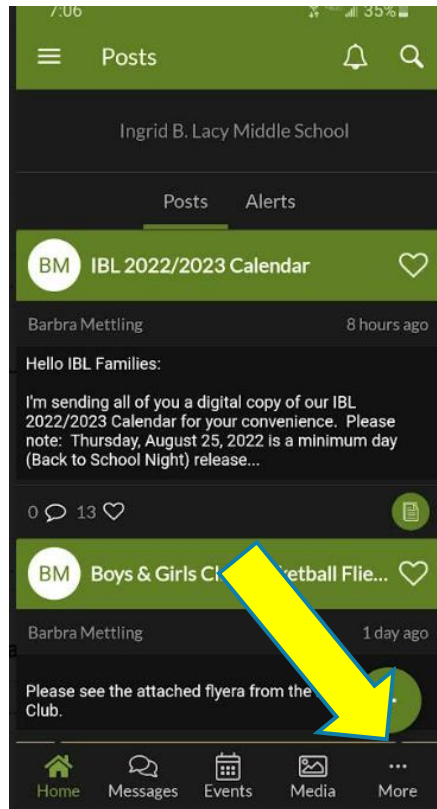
7:06 35%

Posts

Ingrid B. Lacy Middle School

Posts Alerts

BM IBL 2022/2023 Calendar

Barbra Mettling 8 hours ago

Hello IBL Families:

I'm sending all of you a digital copy of our IBL 2022/2023 Calendar for your convenience. Please note: Thursday, August 25, 2022 is a minimum day (Back to School Night) release...

0 13

BM Boys & Girls Cl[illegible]etball Flie...

Barbra Mettling 1 day ago

Please see the attached flyera from the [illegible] Club.

Home Messages Events Media More